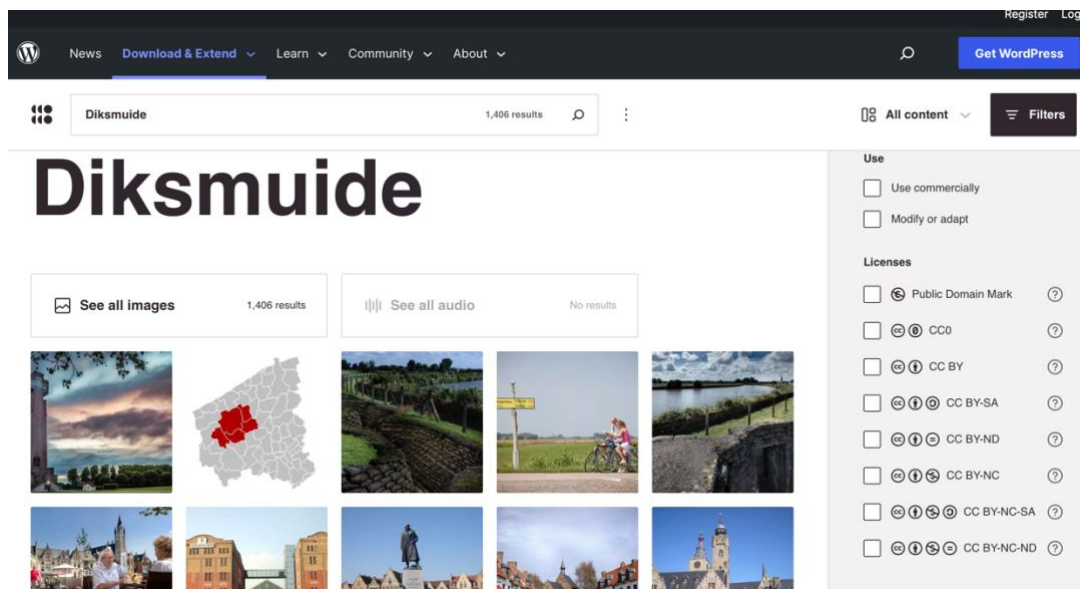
Register Log

News Download & Extend Learn Community About

Get WordPress

Diksmuide 1,406 results

All content Filters

Diksmuide

See all images 1,406 results

See all audio No results

Use

Use commercially

Modify or adapt

Licenses

Public Domain Mark

CC0

CC BY

CC BY-SA

CC BY-ND

CC BY-NC

CC BY-NC-SA

CC BY-NC-ND